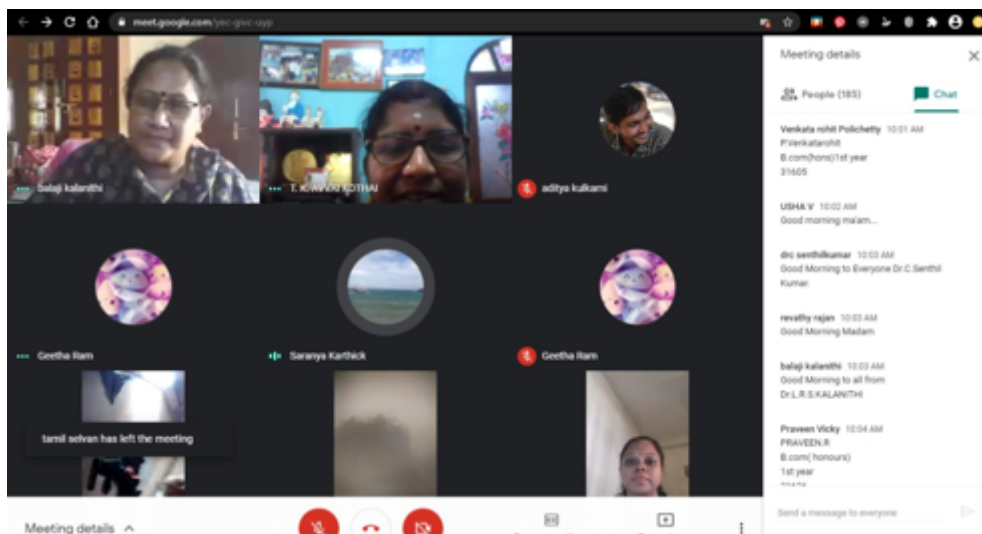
meet.google.com/yec-givc-uyp

Balaji kalanithi
T. KAVIYA KOTHAI
aditya kulkarni
Geetha Ram
Saranya Karthick
Geetha Ram
tamil selvan has left the meeting

Meeting details
People (185)
Chat

Venkata rohit Polichetty 10:01 AM
P.Venkatarohit
B.com(hons)1st year
31605

USHA V 10:02 AM
Good morning ma'am...

drc senthilkumar 10:03 AM
Good Morning to Everyone Dr.C.Senthil Kumar.

revathy rajan 10:03 AM
Good Morning Madam

balaji kalanithi 10:03 AM
Good Morning to all from Dr.L.R.S.KALANITHI

Praveen Vicky 10:04 AM
PRAVEEN.R
B.com( honours)
1st year
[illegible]

Send a message to everyone

Meeting details